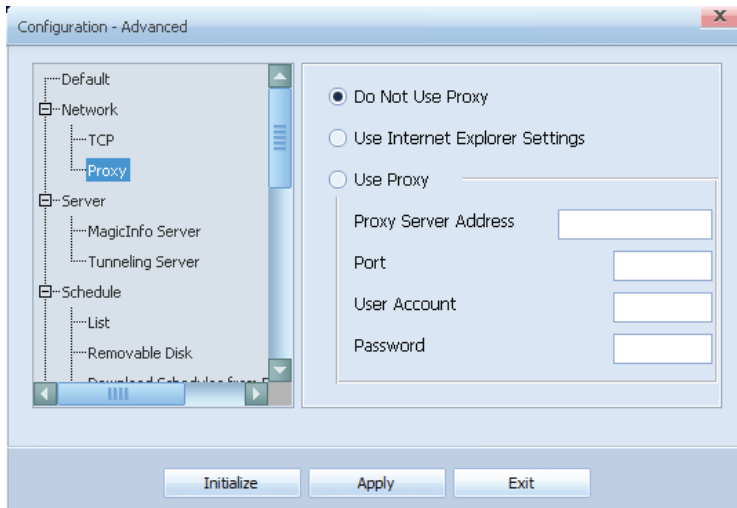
Configuration - Advanced

x

Default
Network
TCP
Proxy
Server
MagicInfo Server
Tunneling Server
Schedule
List
Removable Disk
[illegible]

Do Not Use Proxy

Use Internet Explorer Settings

Use Proxy

Proxy Server Address

Port

User Account

Password

Initialize

Apply

Exit